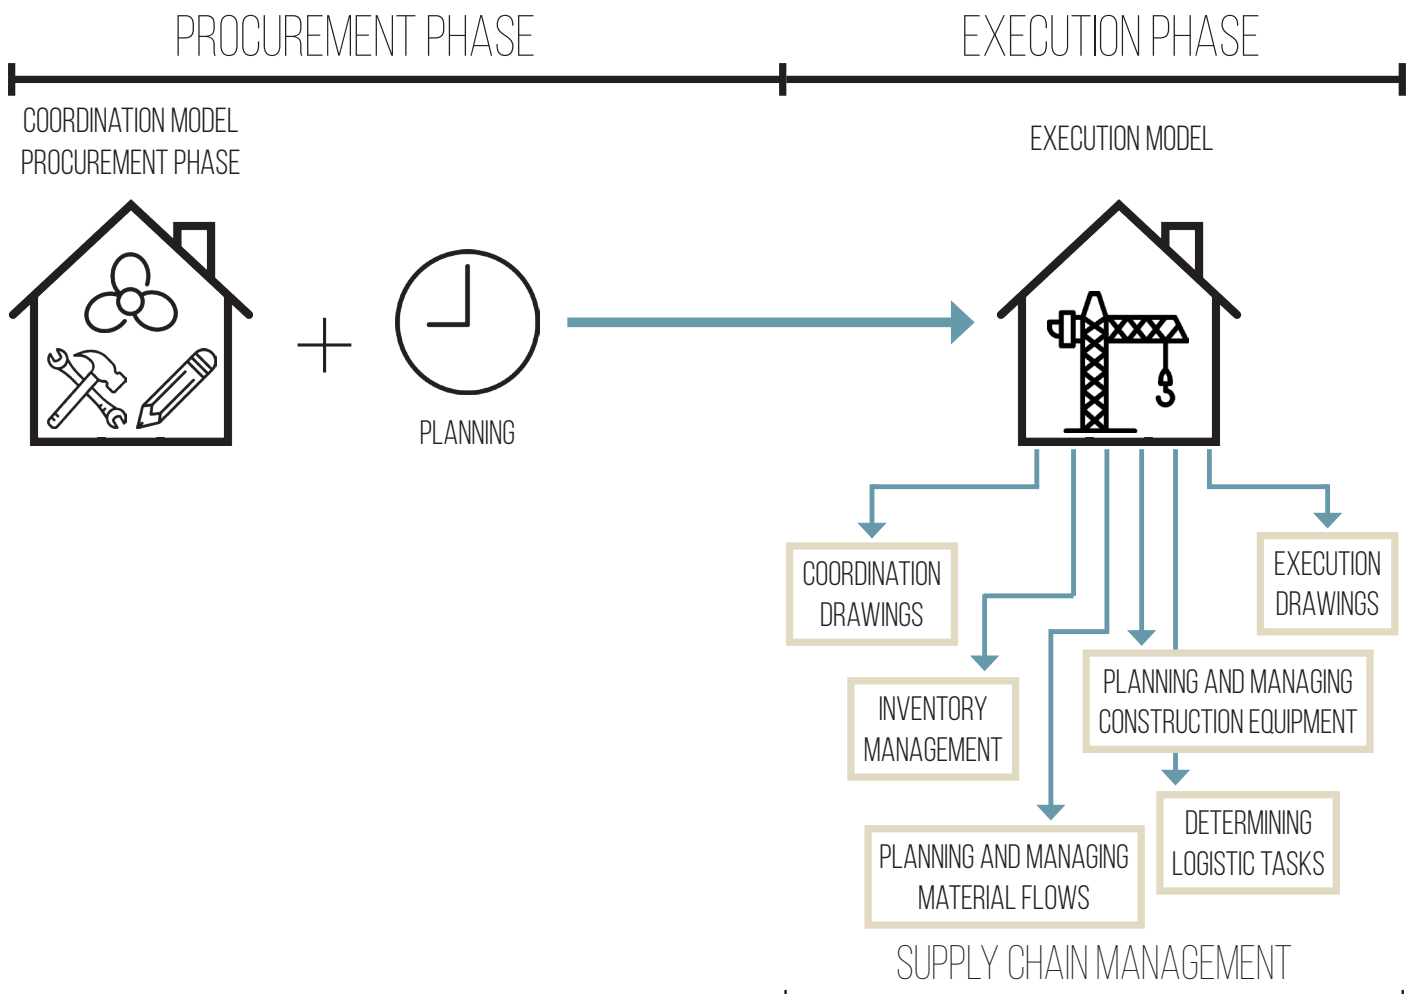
PROCUREMENT PHASE

EXECUTION PHASE

COORDINATION MODEL
PROCUREMENT PHASE

EXECUTION MODEL

+

PLANNING

COORDINATION DRAWINGS

EXECUTION DRAWINGS

INVENTORY MANAGEMENT

PLANNING AND MANAGING CONSTRUCTION EQUIPMENT

DETERMINING LOGISTIC TASKS

PLANNING AND MANAGING MATERIAL FLOWS

SUPPLY CHAIN MANAGEMENT